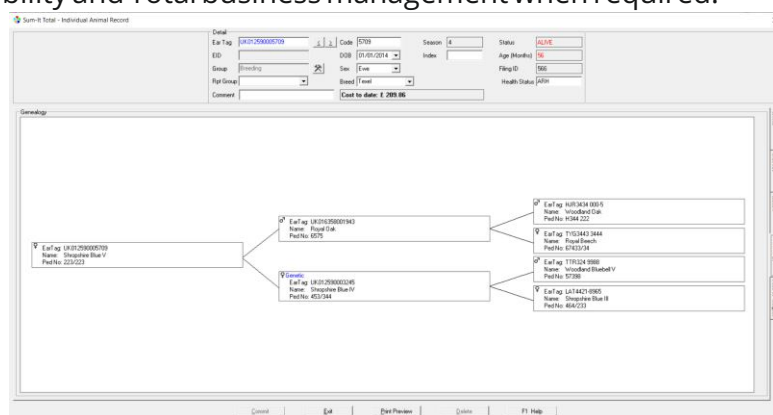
bility and Total business management when required.

Sum-It Total - Individual Animal Record

Detail
Ear Tag UK012590005709
EID
Group Breeding
Rpt Group
Comment
Code 5709
DOB 01/01/2014
Sex Ewe
Breed Texel
Season 4
Index
Cost to date: £ 209.06
Status ALIVE
Age (Months) 56
Filing ID 566
Health Status ARM

Genealogy

♀ EarTag: UK012590005709
Name: Shropshire Blue V
Ped.No: 223/223

♂ EarTag: UK016358001943
Name: Royal Oak
Ped.No: 6575

♀ Genetic
EarTag: UK012590003245
Name: Shropshire Blue IV
Ped.No: 453/344

♂ EarTag: HJR3434 000-5
Name: Woodland Oak
Ped.No: H344 222

♀ EarTag: TYS3443 3444
Name: Royal Beech
Ped.No: 67433/34

♀ EarTag: TTR324 9988
Name: Woodland Bluebell V
Ped.No: 57398

♀ EarTag: LAT4421-8965
Name: Shropshire Blue III
Ped.No: 464/233

Commit | Exit | Print Preview | Delete | F1 Help